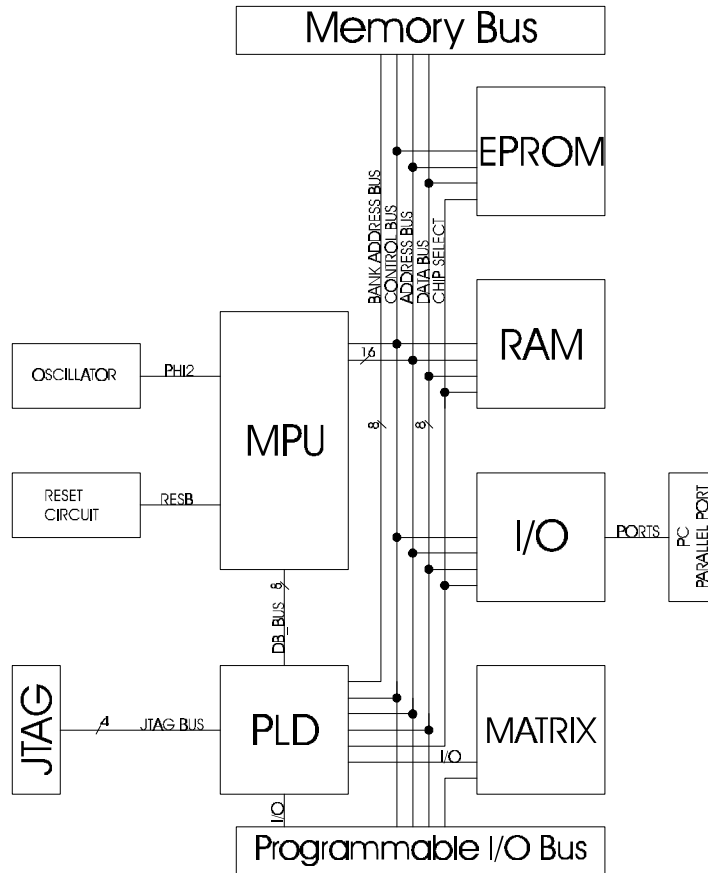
Memory Bus

EPROM

BANK ADDRESS BUS
CONTROL BUS
ADDRESS BUS
DATA BUS
CHIP SELECT

RAM

OSCILLATOR

PHI2

16

MPU

8

8

RESET CIRCUIT

RESB

I/O

PORTS

PC PARALLEL PORT

DB_BUS 8

JTAG

4

JTAG BUS

PLD

MATRIX

I/O

I/O

Programmable I/O Bus